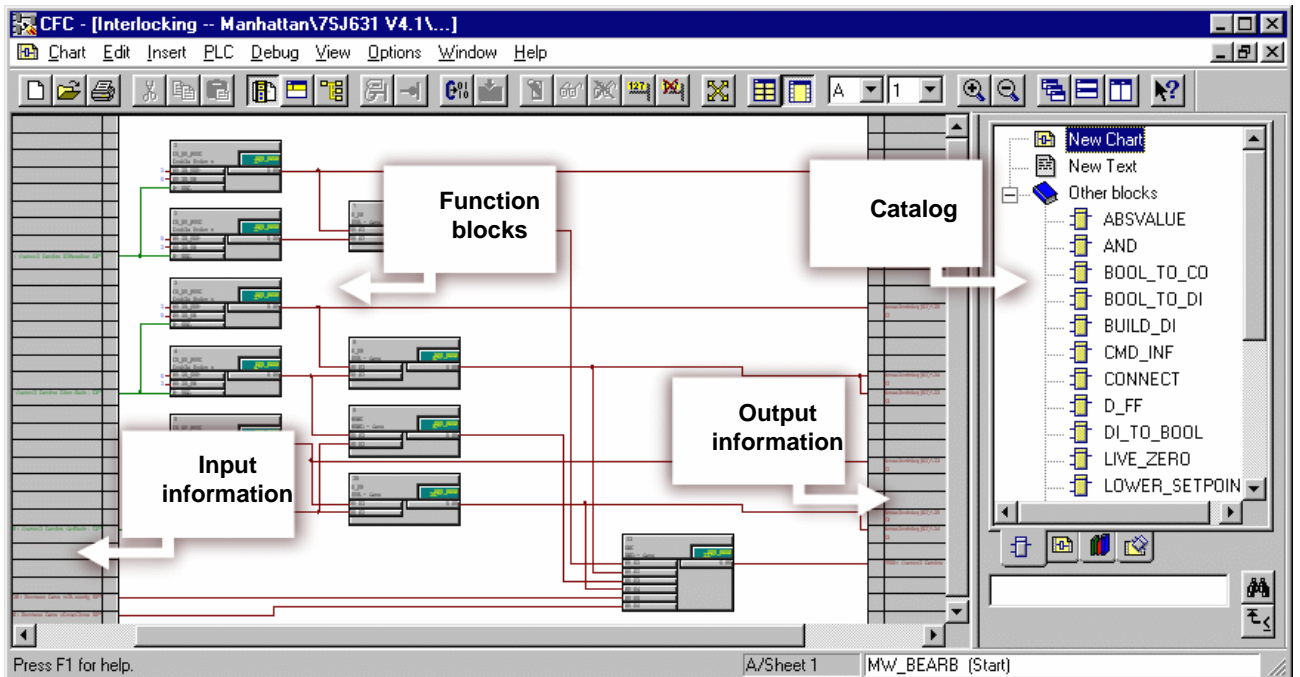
CFC - [Interlocking -- Manhattan\7SJ631 V4.1\...]

Chart Edit Insert PLC Debug View Options Window Help

A 1

Function blocks

Catalog

Output information

Input information

New Chart
New Text
Other blocks
ABSVALUE
AND
BOOL_TO_CO
BOOL_TO_DI
BUILD_DI
CMD_INF
CONNECT
D_FF
DI_TO_BOOL
LIVE_ZERO
LOWER_SETPOIN

Press F1 for help.
A/Sheet 1
MW_BEARB (Start)